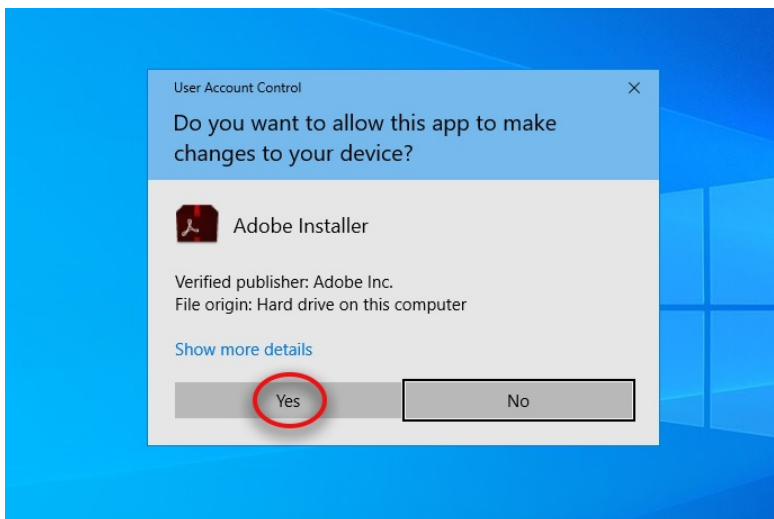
User Account Control

Do you want to allow this app to make changes to your device?

Adobe Installer

Verified publisher: Adobe Inc.
File origin: Hard drive on this computer

Show more details

Yes

No